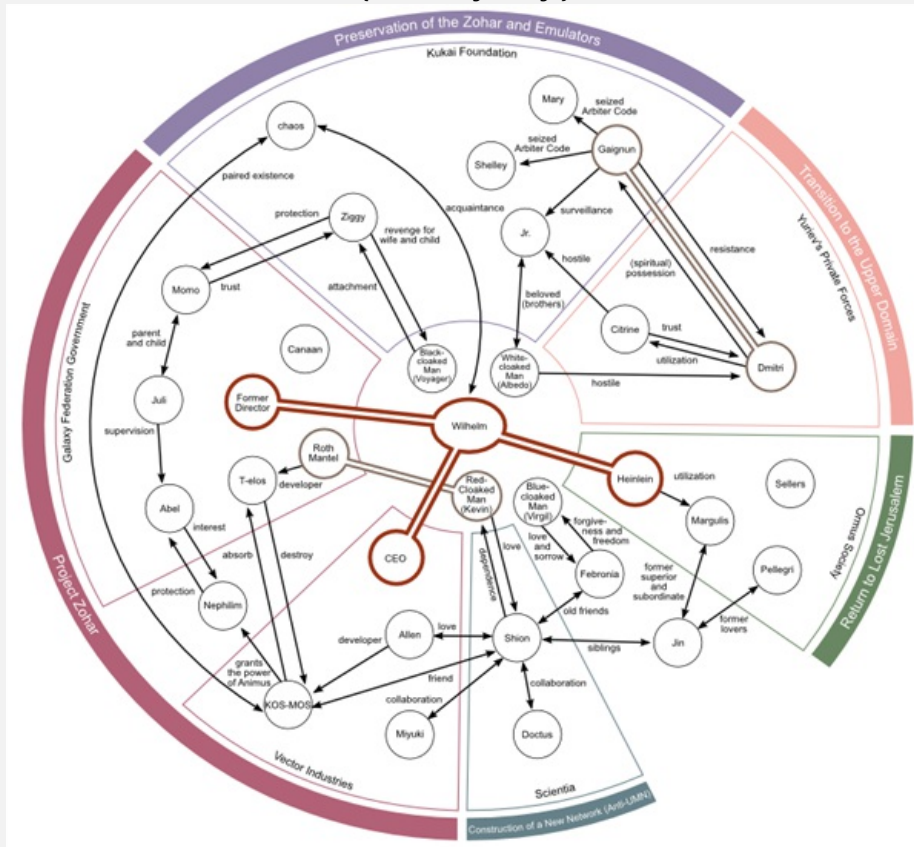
Preservation of the Zohar and Emulators

Kukai Foundation

Transition to the Upper Domain

Yuriev's Private Forces

Return to Lost Jerusalem

Ormus Society

Project Zohar

Galaxy Federation Government

Vector Industries

Scientia

Construction of a New Network (Anti-U.M.N.)

chaos
paired existence
Ziggy
protection
revenge for wife and child
attachment
acquaintance
Momo
trust
parent and child
Canaan
Black-cloaked Man (Voyager)
Juli
supervision
Mary
seized Arbiter Code
Shelley
seized Arbiter Code
Gaignun
surveillance
Jr.
hostile
(spiritual) possession
resistance
beloved (brothers)
Citrine
trust
utilization
White-cloaked Man (Albedo)
hostile
Dmitri
Former Director
Wilhelm
Heinlein
utilization
Sellers
Margulis
Roth Mantel
T-elos
developer
Abel
interest
absorb
destroy
Red-Cloaked Man (Kevin)
Blue-cloaked Man (Virgil)
forgiveness and freedom
love and sorrow
love
dependence
CEO
Febronia
former superior and subordinate
Pellegri
protection
Nephilim
old friends
former lovers
Allen
love
developer
Shion
siblings
Jin
grants the power of Animus
friend
KOS-MOS
collaboration
collaboration
Miyuki
Doctus